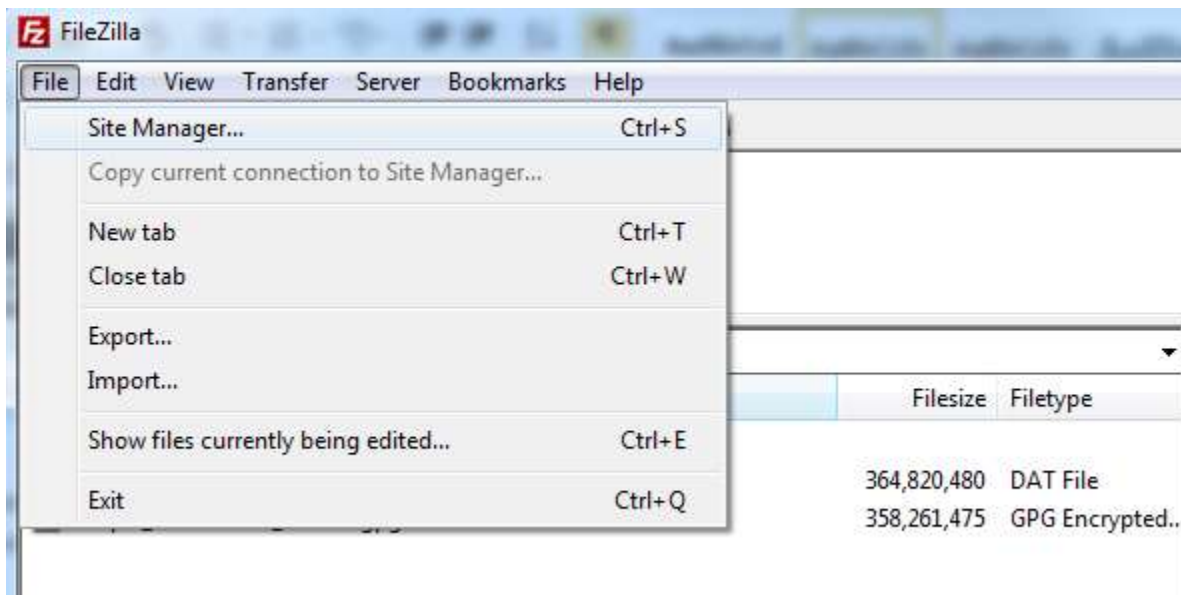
FileZilla

File Edit View Transfer Server Bookmarks Help

Site Manager... Ctrl+S
Copy current connection to Site Manager...
New tab Ctrl+T
Close tab Ctrl+W
Export...
Import...
Show files currently being edited... Ctrl+E
Exit Ctrl+Q

| Filesize | Filetype |
|---|---|
| 364,820,480 | DAT File |
| 358,261,475 | GPG Encrypted.. |